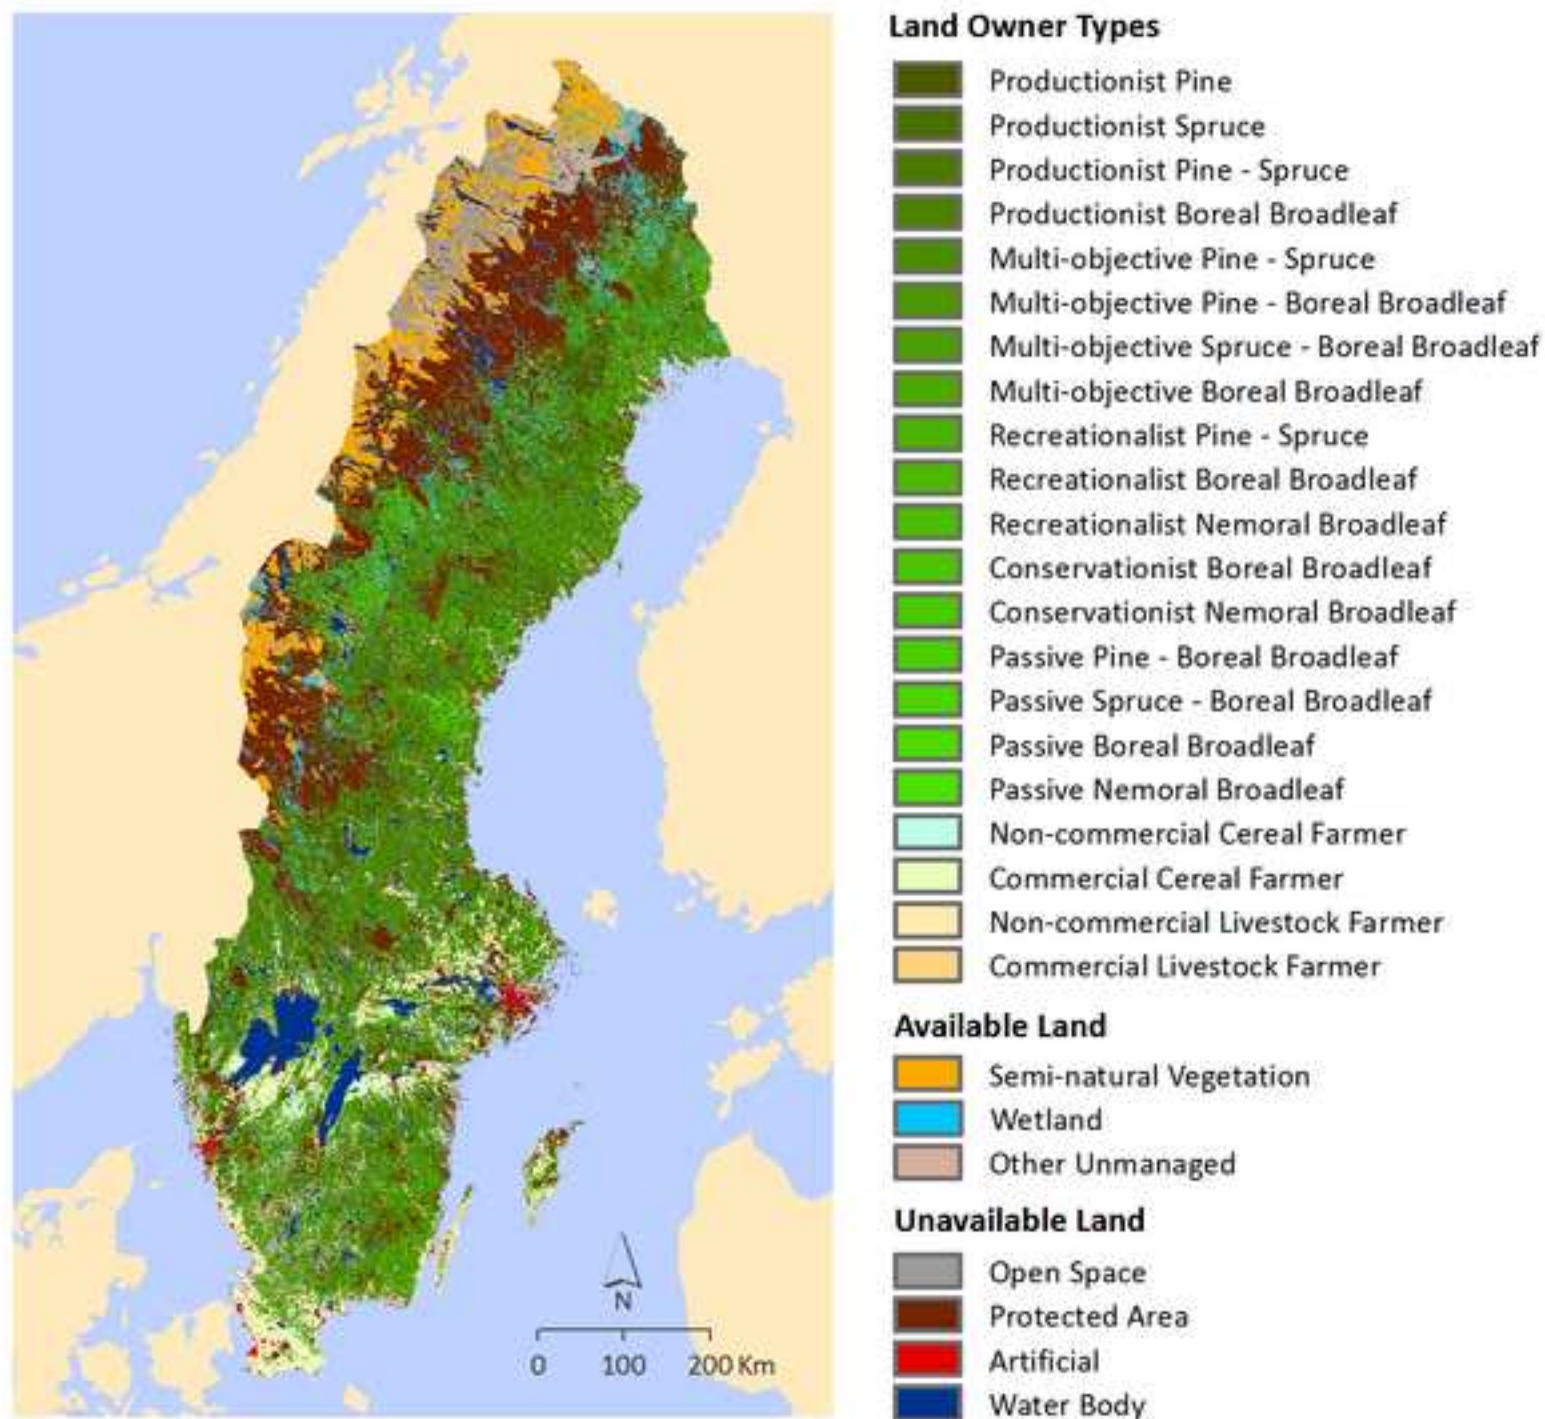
N

0 100 200 Km

Land Owner Types

Productionist Pine
Productionist Spruce
Productionist Pine - Spruce
Productionist Boreal Broadleaf
Multi-objective Pine - Spruce
Multi-objective Pine - Boreal Broadleaf
Multi-objective Spruce - Boreal Broadleaf
Multi-objective Boreal Broadleaf
Recreationalist Pine - Spruce
Recreationalist Boreal Broadleaf
Recreationalist Nemoral Broadleaf
Conservationist Boreal Broadleaf
Conservationist Nemoral Broadleaf
Passive Pine - Boreal Broadleaf
Passive Spruce - Boreal Broadleaf
Passive Boreal Broadleaf
Passive Nemoral Broadleaf
Non-commercial Cereal Farmer
Commercial Cereal Farmer
Non-commercial Livestock Farmer
Commercial Livestock Farmer

Available Land

Semi-natural Vegetation
Wetland
Other Unmanaged

Unavailable Land

Open Space
Protected Area
Artificial
Water Body